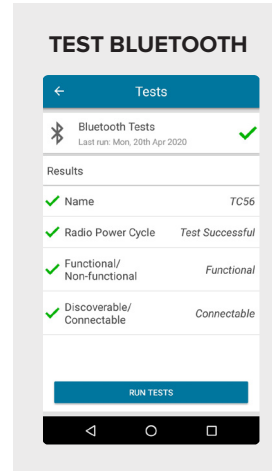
TEST BLUETOOTH

←
Tests

Bluetooth Tests
Last run: Mon, 20th Apr 2020

Results

Name TC56

Radio Power Cycle Test Successful

Functional/ Non-functional Functional

Discoverable/ Connectable Connectable

RUN TESTS